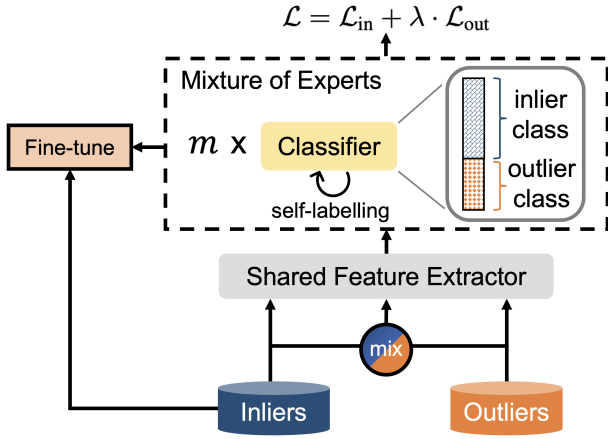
$\mathcal{L} = \mathcal{L}_{\text{in}} + \lambda \cdot \mathcal{L}_{\text{out}}$

Mixture of Experts

Fine-tune

$m$ x

Classifier

self-labelling

inlier class

outlier class

Shared Feature Extractor

mix

Inliers

Outliers